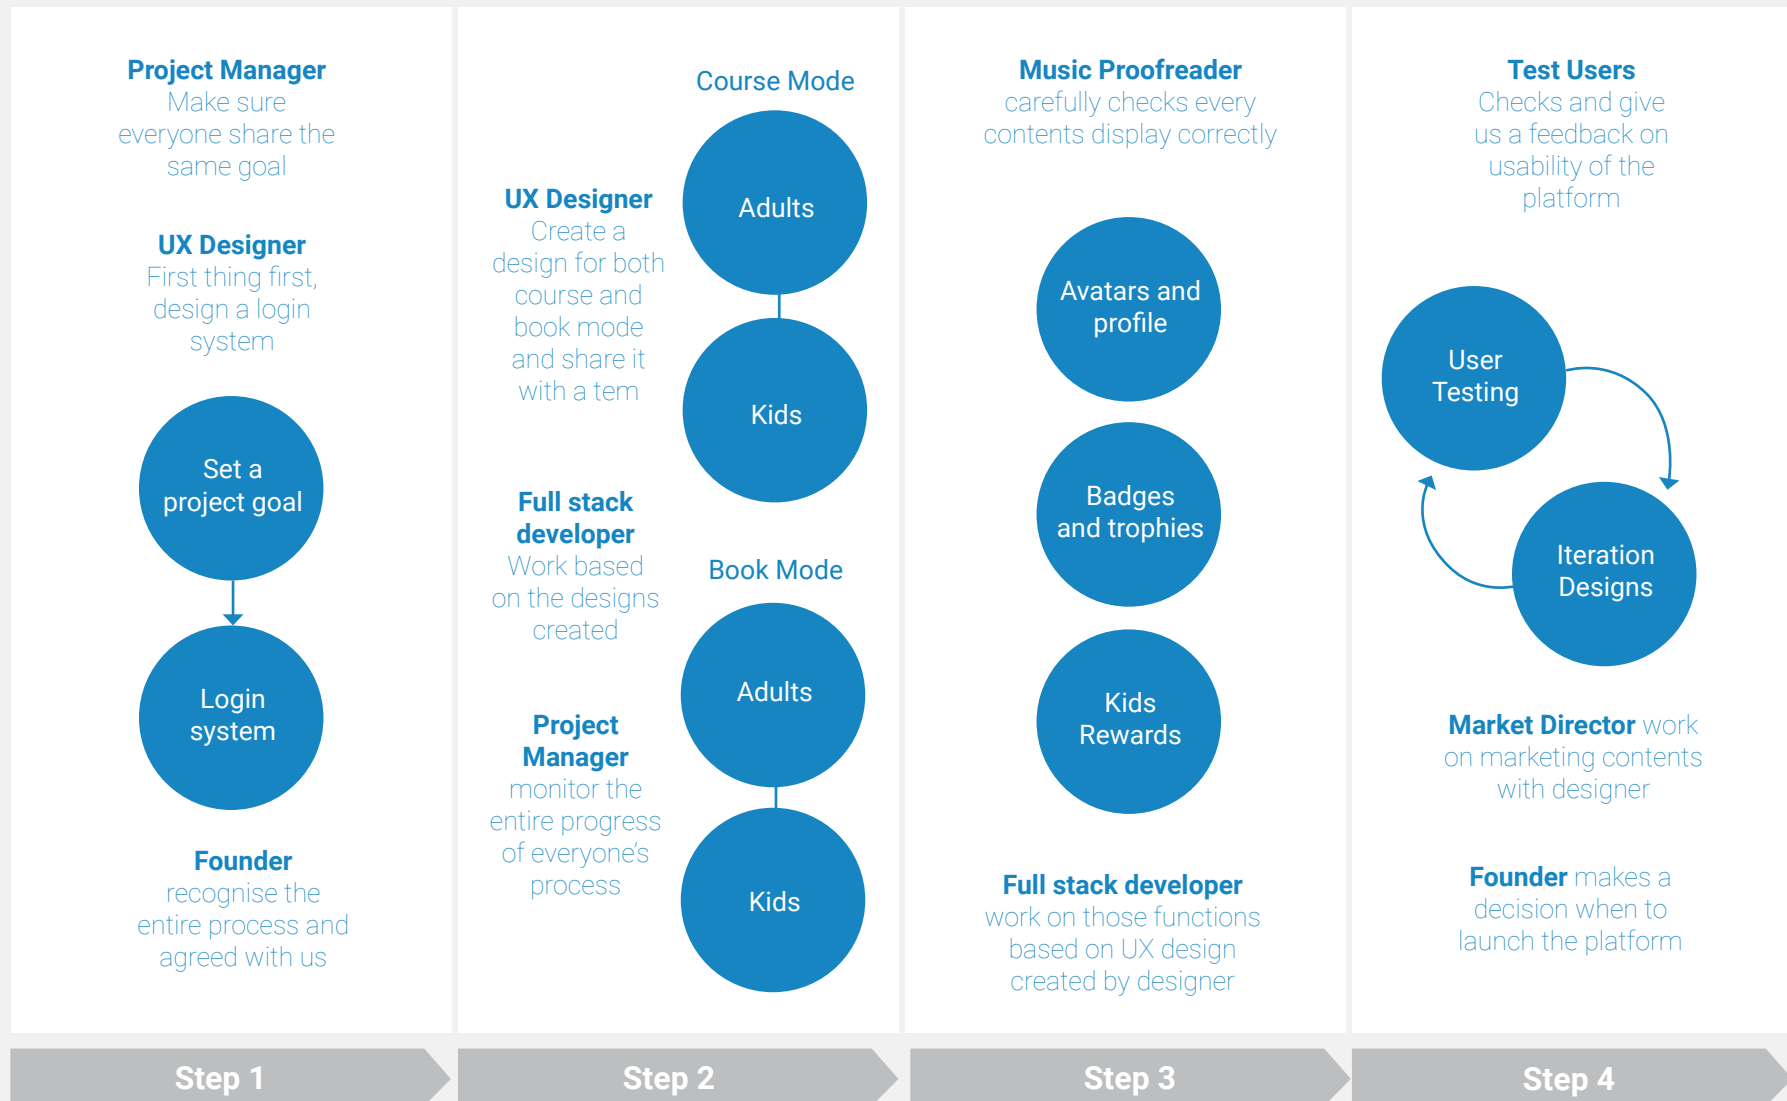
**Project Manager**
Make sure everyone share the same goal

**UX Designer**
First thing first, design a login system

Set a project goal

Login system

**Founder**
recognise the entire process and agreed with us

Course Mode

**UX Designer**
Create a design for both course and book mode and share it with a tem

Adults

Kids

**Full stack developer**
Work based on the designs created

Book Mode

Adults

**Project Manager**
monitor the entire progress of everyone's process

Kids

**Music Proofreader**
carefully checks every contents display correctly

Avatars and profile

Badges and trophies

Kids Rewards

**Full stack developer**
work on those functions based on UX design created by designer

**Test Users**
Checks and give us a feedback on usability of the platform

User Testing

Iteration Designs

**Market Director** work on marketing contents with designer

**Founder** makes a decision when to launch the platform

Step 1

Step 2

Step 3

Step 4